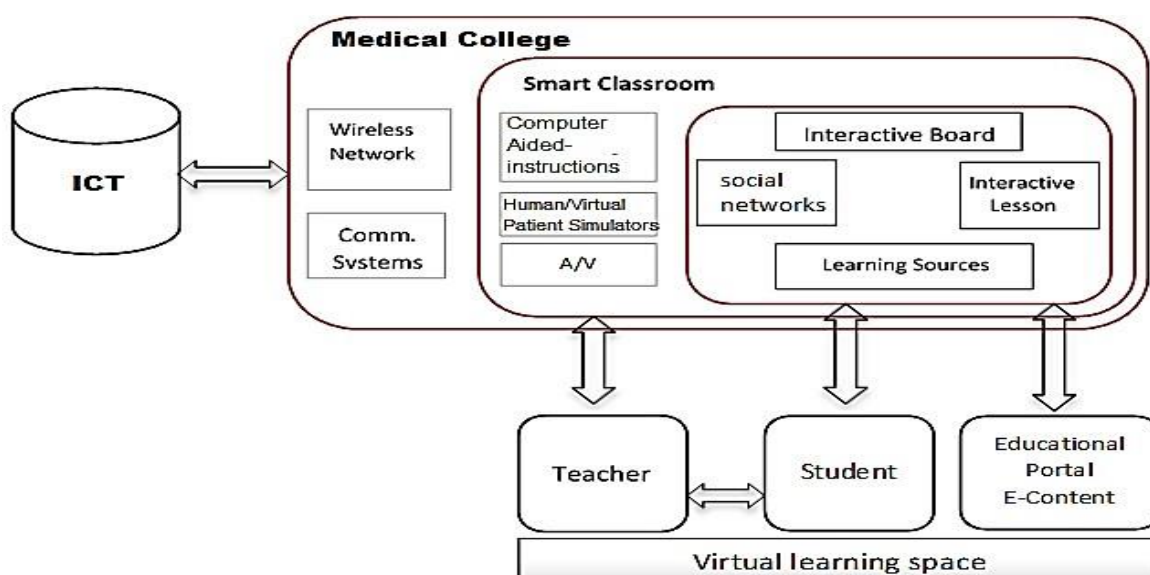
ICT

Medical College

Wireless Network

Comm. Systems

Smart Classroom

Computer Aided-instructions

Human/Virtual Patient Simulators

A/V

Interactive Board

social networks

Interactive Lesson

Learning Sources

Teacher

Student

Educational Portal E-Content

Virtual learning space